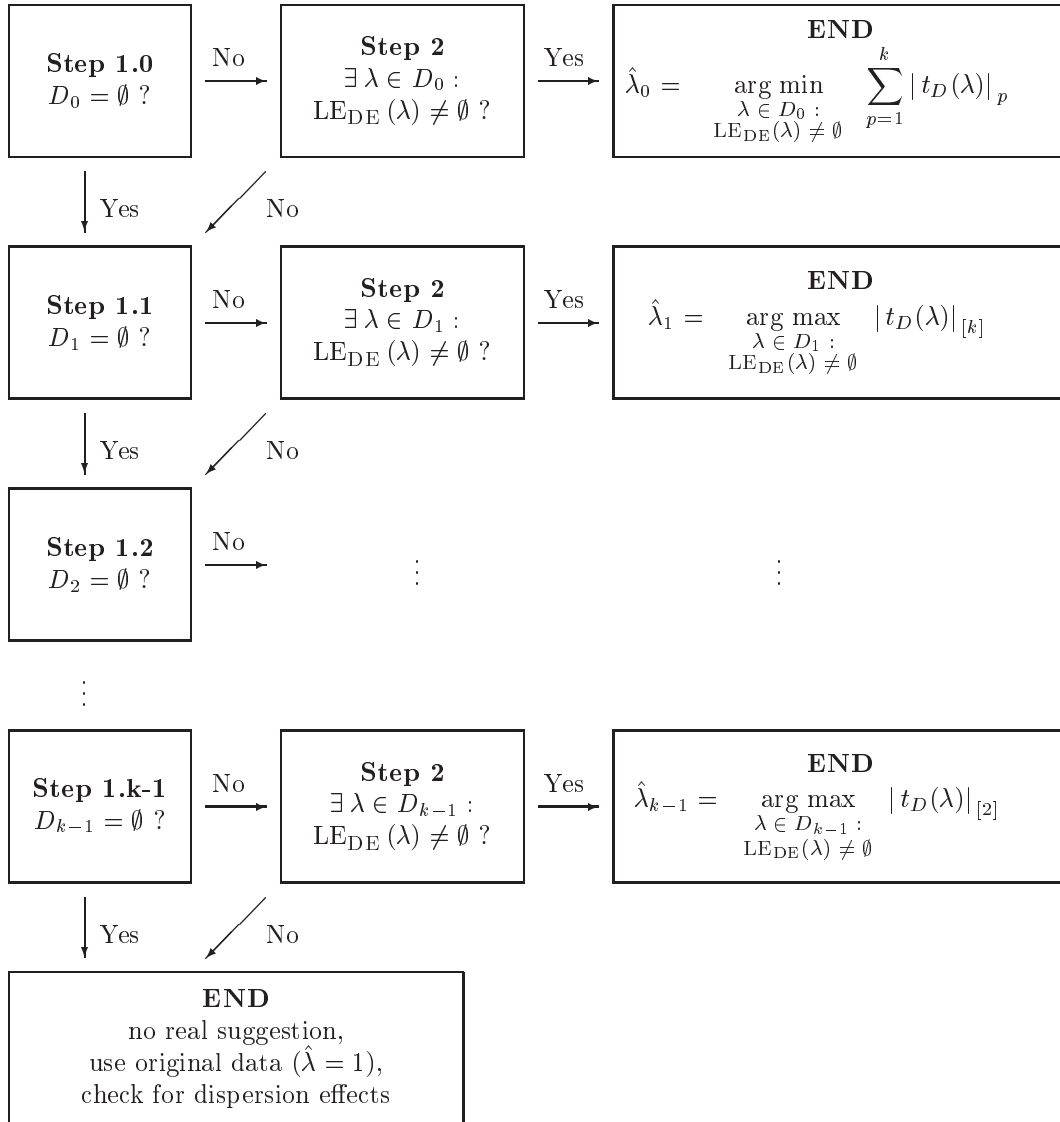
**Step 1.0**
$D_0 = \emptyset$ ?

No

**Step 2**
$\exists\, \lambda \in D_0 :$
$\mathrm{LE}_{\mathrm{DE}}\,(\lambda) \neq \emptyset$ ?

Yes

**END**
$\hat{\lambda}_0 = \underset{\substack{\lambda \in D_0 : \\ \mathrm{LE}_{\mathrm{DE}}(\lambda) \neq \emptyset}}{\arg\min} \sum_{p=1}^{k} |\, t_D(\lambda)|_{\,p}$

Yes

No

**Step 1.1**
$D_1 = \emptyset$ ?

No

**Step 2**
$\exists\, \lambda \in D_1 :$
$\mathrm{LE}_{\mathrm{DE}}\,(\lambda) \neq \emptyset$ ?

Yes

**END**
$\hat{\lambda}_1 = \underset{\substack{\lambda \in D_1 : \\ \mathrm{LE}_{\mathrm{DE}}(\lambda) \neq \emptyset}}{\arg\max} |\, t_D(\lambda)|_{[k]}$

Yes

No

**Step 1.2**
$D_2 = \emptyset$ ?

No

$\vdots$

$\vdots$

$\vdots$

**Step 1.k-1**
$D_{k-1} = \emptyset$ ?

No

**Step 2**
$\exists\, \lambda \in D_{k-1} :$
$\mathrm{LE}_{\mathrm{DE}}\,(\lambda) \neq \emptyset$ ?

Yes

**END**
$\hat{\lambda}_{k-1} = \underset{\substack{\lambda \in D_{k-1} : \\ \mathrm{LE}_{\mathrm{DE}}(\lambda) \neq \emptyset}}{\arg\max} |\, t_D(\lambda)|_{[2]}$

Yes

No

**END**
no real suggestion,
use original data ($\hat{\lambda} = 1$),
check for dispersion effects